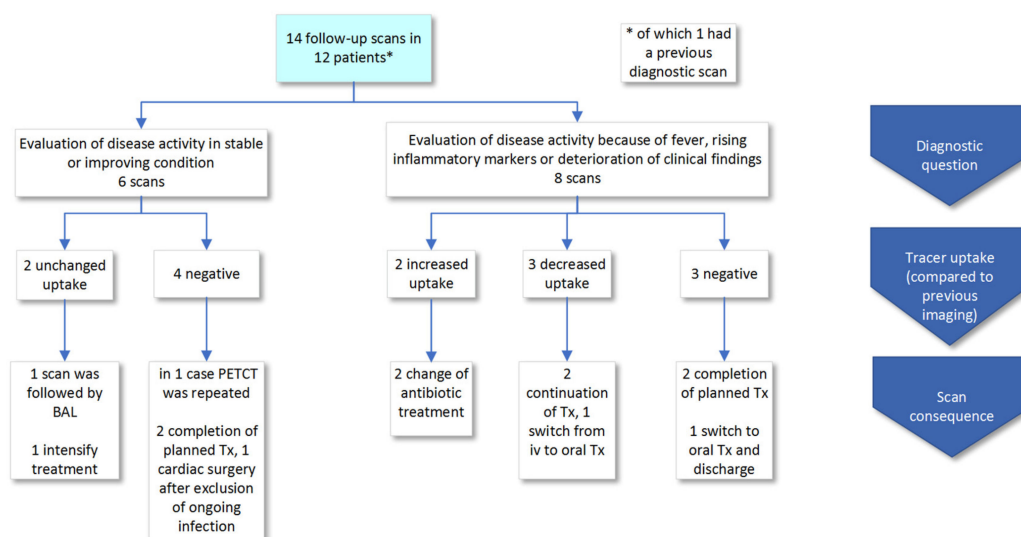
14 follow-up scans in 12 patients*

* of which 1 had a previous diagnostic scan

Evaluation of disease activity in stable or improving condition
6 scans

Evaluation of disease activity because of fever, rising inflammatory markers or deterioration of clinical findings
8 scans

2 unchanged uptake

4 negative

2 increased uptake

3 decreased uptake

3 negative

1 scan was followed by BAL

1 intensify treatment

in 1 case PETCT was repeated

2 completion of planned Tx, 1 cardiac surgery after exclusion of ongoing infection

2 change of antibiotic treatment

2 continuation of Tx, 1 switch from iv to oral Tx

2 completion of planned Tx

1 switch to oral Tx and discharge

Diagnostic question

Tracer uptake (compared to previous imaging)

Scan consequence